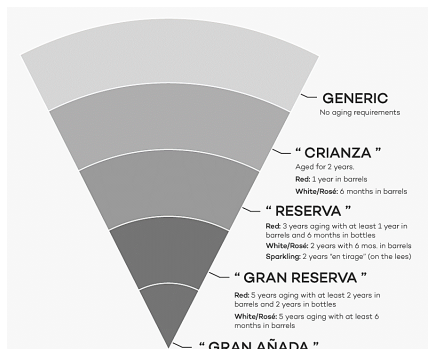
GENERIC
No aging requirements

" CRIANZA "
Aged for 2 years.
Red: 1 year in barrels
White/Rosé: 6 months in barrels

" RESERVA "
Red: 3 years aging with at least 1 year in barrels and 6 months in bottles
White/Rosé: 2 years with 6 mos. in barrels
Sparkling: 2 years "en tirage" (on the lees)

" GRAN RESERVA "
Red: 5 years aging with at least 2 years in barrels and 2 years in bottles
White/Rosé: 5 years aging with at least 6 months in barrels

" GRAN AÑADA "